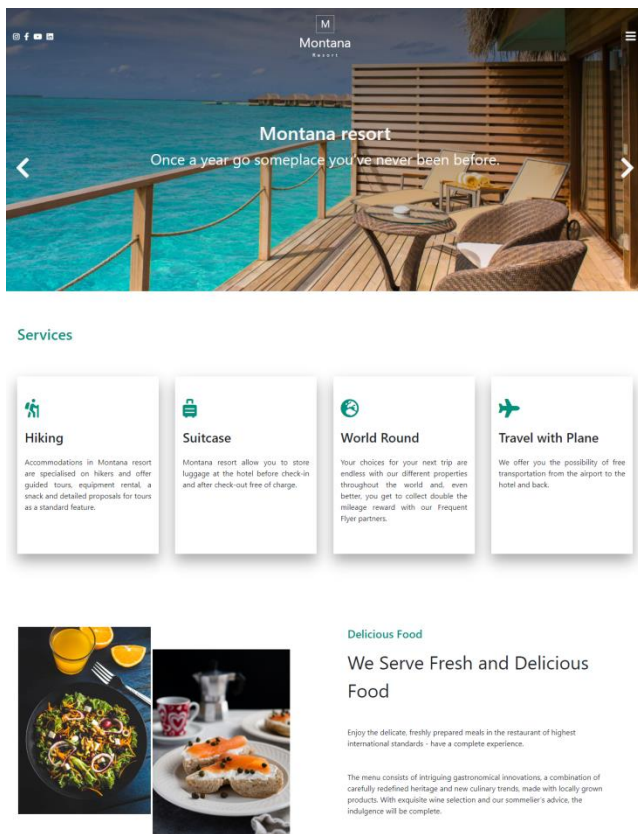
M
Montana
Resort

Montana resort
Once a year go someplace you've never been before.

Services

Hiking
Accommodations in Montana resort are specialised on hikers and offer guided tours, equipment rental, a snack and detailed proposals for tours as a standard feature.

Suitcase
Montana resort allow you to store luggage at the hotel before check-in and after check-out free of charge.

World Round
Your choices for your next trip are endless with our different properties throughout the world and, even better, you get to collect double the mileage reward with our Frequent Flyer partners.

Travel with Plane
We offer you the possibility of free transportation from the airport to the hotel and back.

Delicious Food
We Serve Fresh and Delicious Food

Enjoy the delicate, freshly prepared meals in the restaurant of highest international standards - have a complete experience.

The menu consists of intriguing gastronomical innovations, a combination of carefully redefined heritage and new culinary trends, made with locally grown products. With exquisite wine selection and our sommelier's advice, the indulgence will be complete.